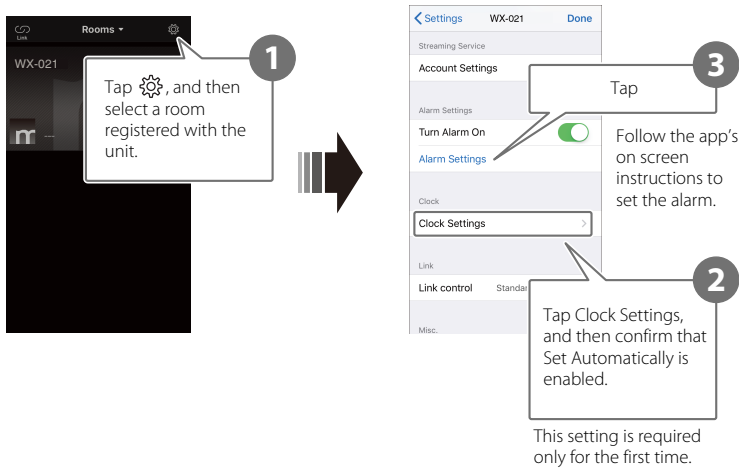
Link

Rooms ▾

WX-021

1

Tap ⚙, and then select a room registered with the unit.

Settings

WX-021

Done

Streaming Service

Account Settings

Alarm Settings

Turn Alarm On

Alarm Settings

Clock

Clock Settings

Link

Link control

Standar

Misc.

3

Tap

Follow the app's on screen instructions to set the alarm.

2

Tap Clock Settings, and then confirm that Set Automatically is enabled.

This setting is required only for the first time.